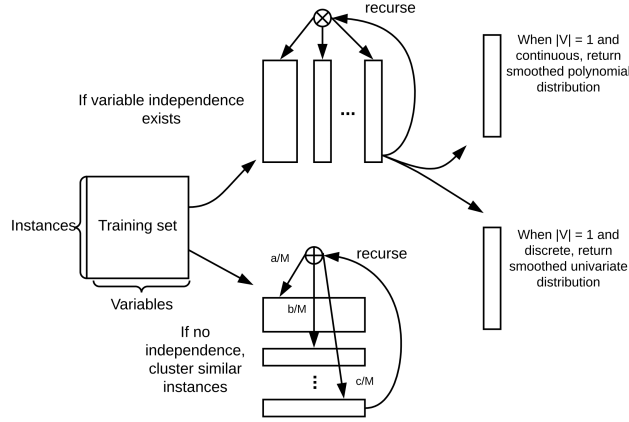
recurse

If variable independence exists

...

When |V| = 1 and continuous, return smoothed polynomial distribution

Instances

Training set

Variables

a/M

recurse

b/M

If no independence, cluster similar instances

⋮

c/M

When |V| = 1 and discrete, return smoothed univariate distribution